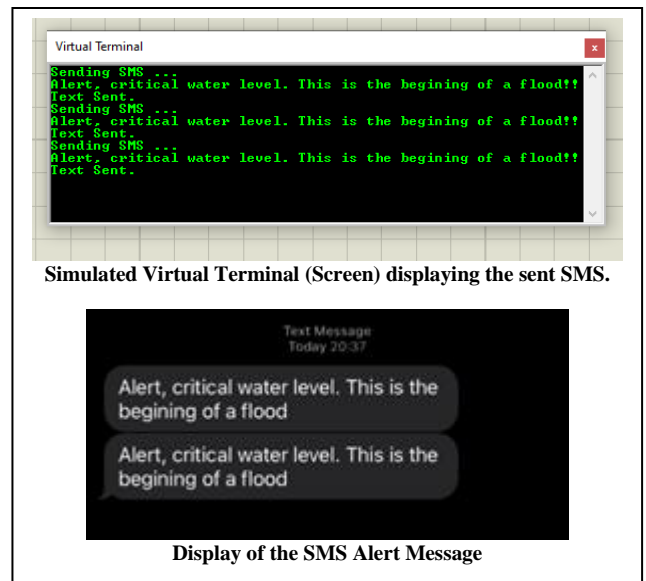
Virtual Terminal

x

Sending SMS ...
Alert, critical water level. This is the begining of a flood!!
Text Sent.
Sending SMS ...
Alert, critical water level. This is the begining of a flood!!
Text Sent.
Sending SMS ...
Alert, critical water level. This is the begining of a flood!!
Text Sent.

Simulated Virtual Terminal (Screen) displaying the sent SMS.

Text Message
Today 20:37

Alert, critical water level. This is the begining of a flood

Alert, critical water level. This is the begining of a flood

Display of the SMS Alert Message